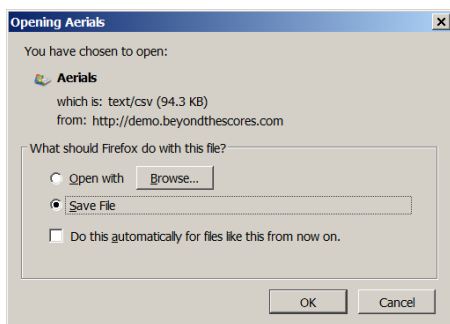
Opening Aerials

You have chosen to open:

Aerials

which is: text/csv (94.3 KB)
from: http://demo.beyondthescores.com

What should Firefox do with this file?

Open with

Browse...

Save File

Do this automatically for files like this from now on.

OK

Cancel